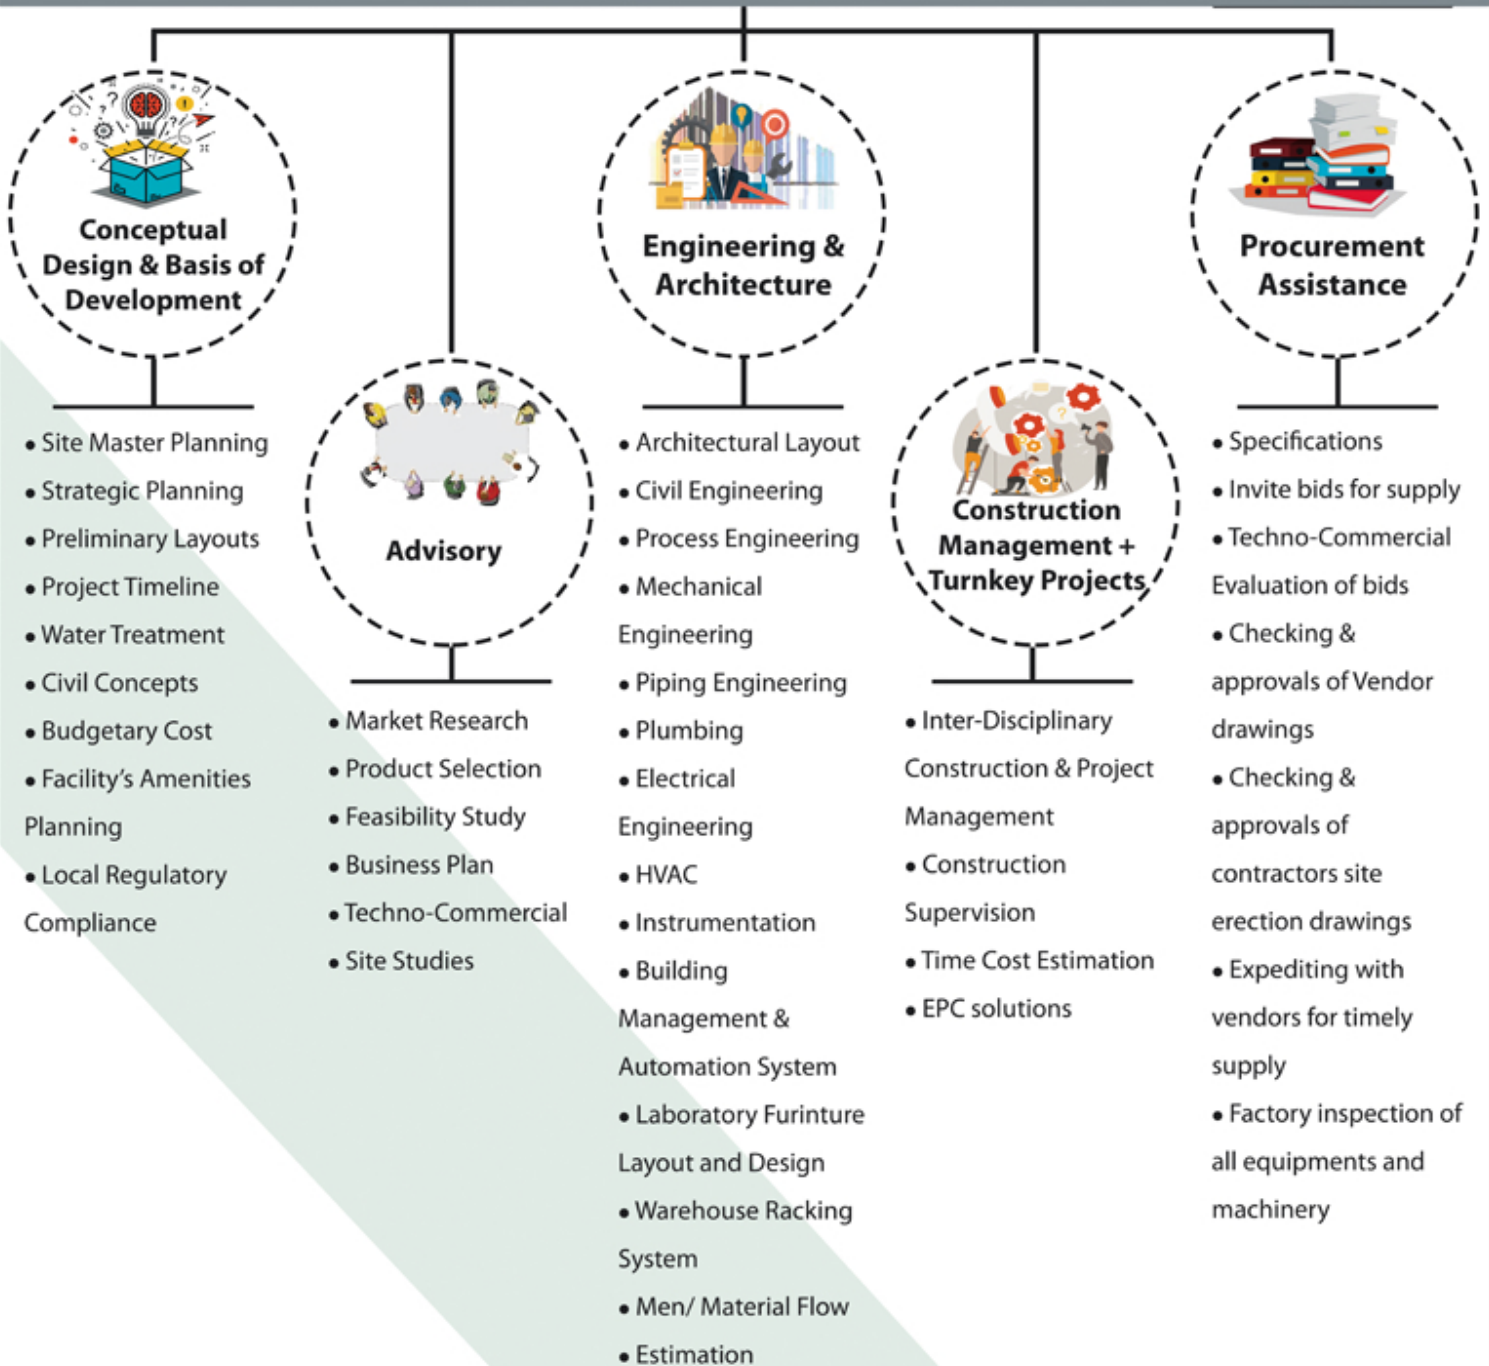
Conceptual Design & Basis of Development

• Site Master Planning
• Strategic Planning
• Preliminary Layouts
• Project Timeline
• Water Treatment
• Civil Concepts
• Budgetary Cost
• Facility's Amenities Planning
• Local Regulatory Compliance

Advisory

• Market Research
• Product Selection
• Feasibility Study
• Business Plan
• Techno-Commercial
• Site Studies

Engineering & Architecture

• Architectural Layout
• Civil Engineering
• Process Engineering
• Mechanical Engineering
• Piping Engineering
• Plumbing
• Electrical Engineering
• HVAC
• Instrumentation
• Building Management & Automation System
• Laboratory Furinture Layout and Design
• Warehouse Racking System
• Men/ Material Flow
• Estimation

Construction Management + Turnkey Projects

• Inter-Disciplinary Construction & Project Management
• Construction Supervision
• Time Cost Estimation
• EPC solutions

Procurement Assistance

• Specifications
• Invite bids for supply
• Techno-Commercial Evaluation of bids
• Checking & approvals of Vendor drawings
• Checking & approvals of contractors site erection drawings
• Expediting with vendors for timely supply
• Factory inspection of all equipments and machinery